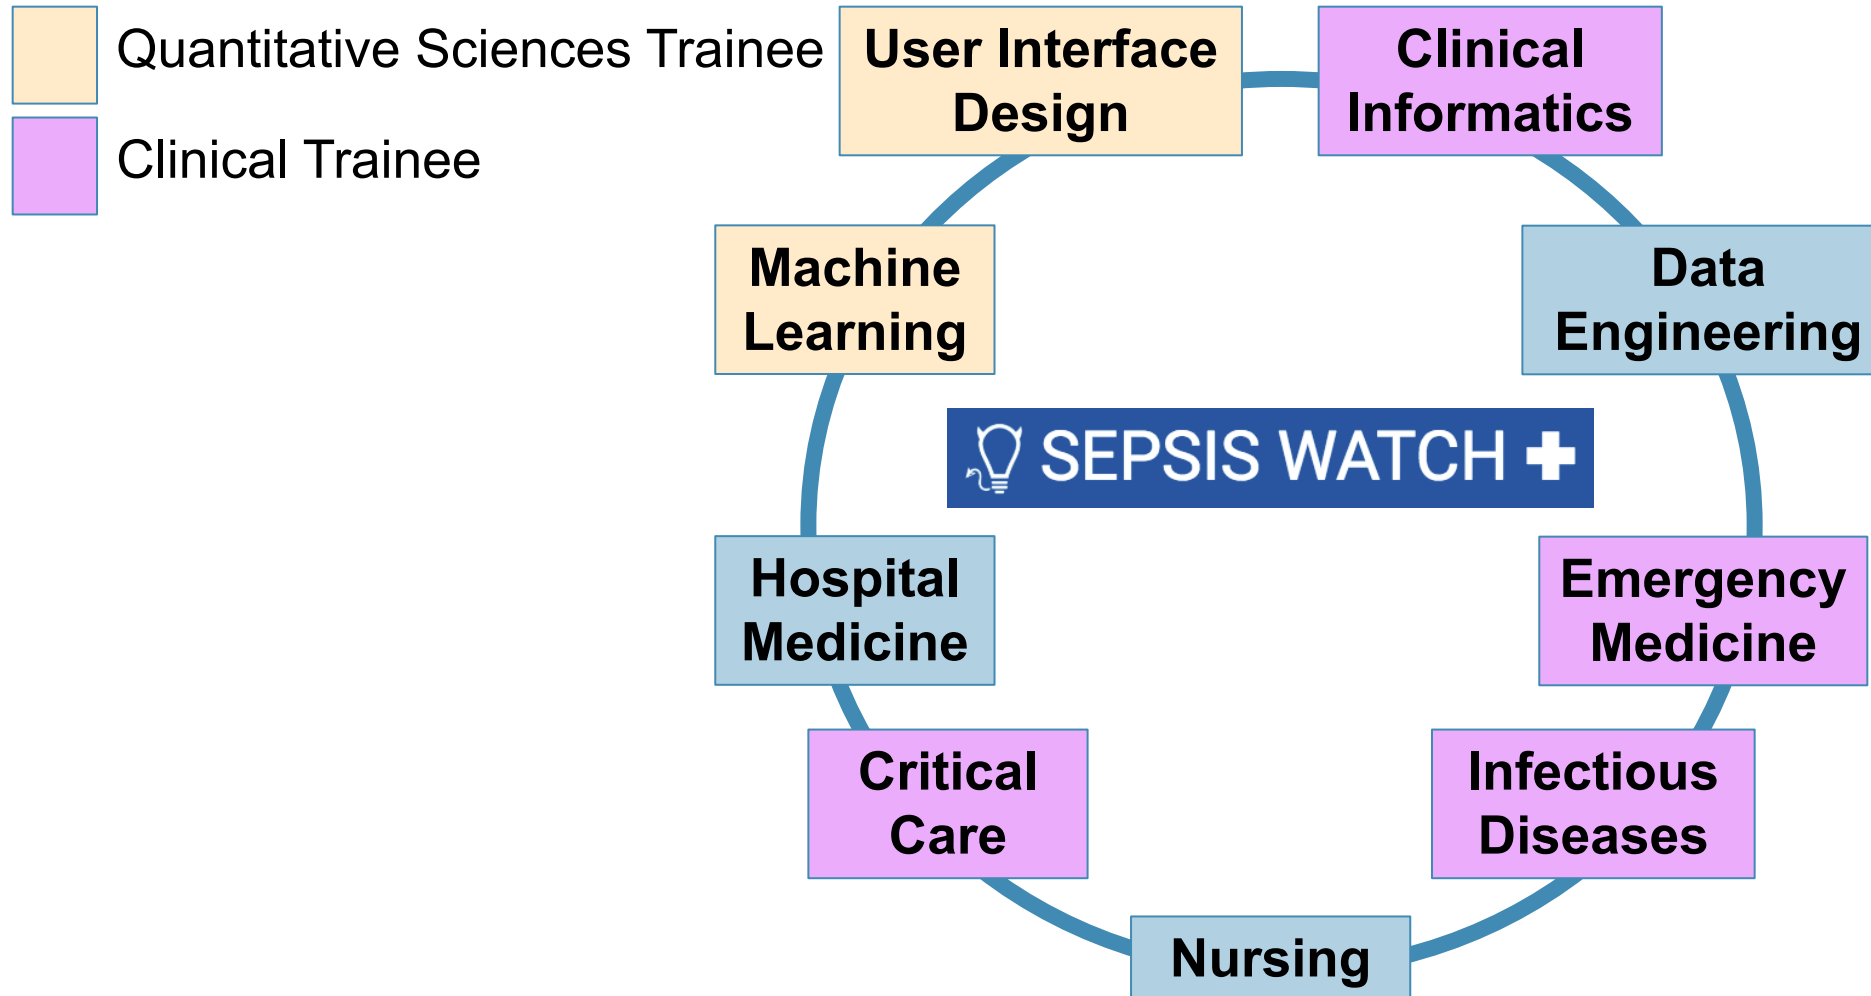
Quantitative Sciences Trainee

Clinical Trainee

User Interface Design

Clinical Informatics

Machine Learning

Data Engineering

SEPSIS WATCH

Hospital Medicine

Emergency Medicine

Critical Care

Infectious Diseases

Nursing